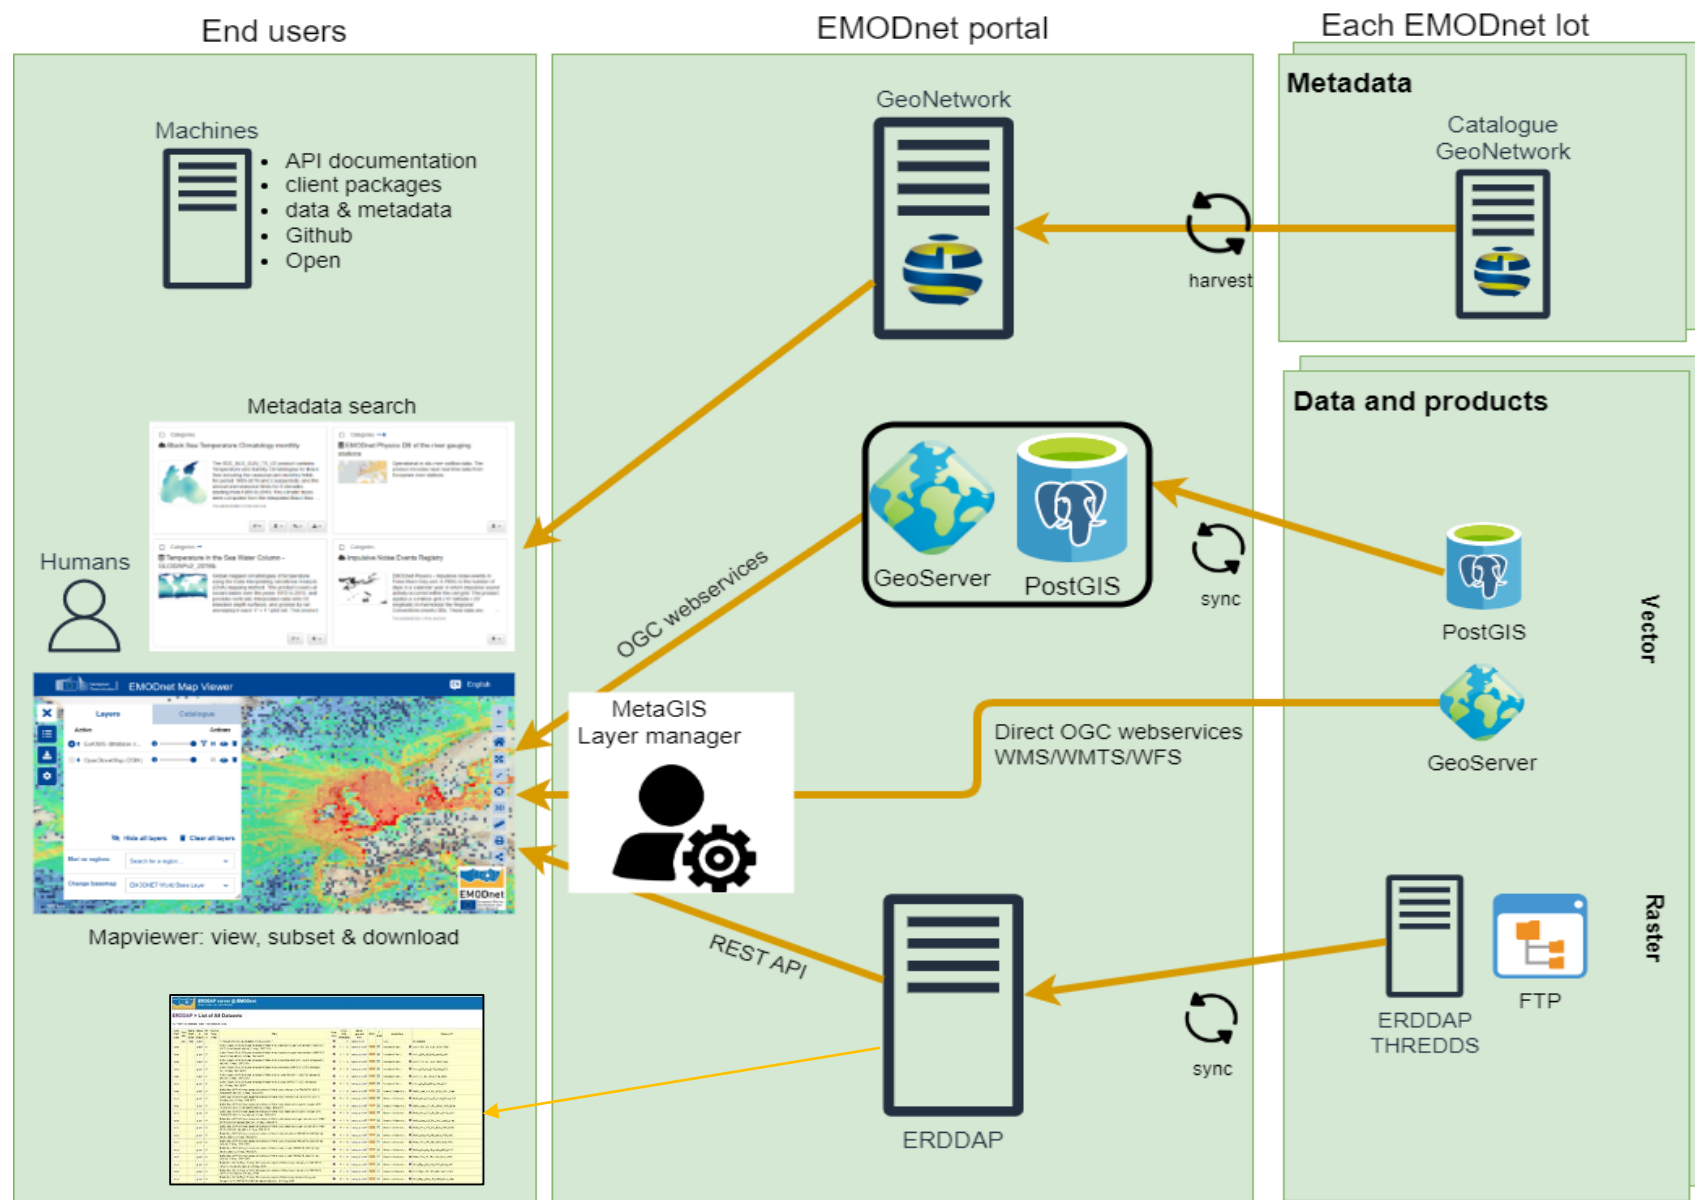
End users

EMODnet portal

Each EMODnet lot

Machines
- API documentation
- client packages
- data & metadata
- Github
- Open

GeoNetwork

Metadata

Catalogue GeoNetwork

harvest

Metadata search

Humans

GeoServer

PostGIS

sync

Data and products

PostGIS

Vector

OGC webservices

EMODnet Map Viewer

English

Layers

Catalogue

MetaGIS Layer manager

Direct OGC webservices WMS/WMTS/WFS

GeoServer

REST API

Mapviewer: view, subset & download

Raster

ERDDAP THREDDS

FTP

sync

ERDDAP